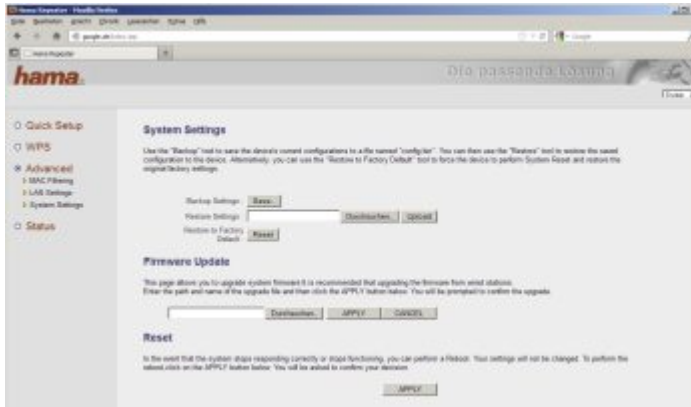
Hama Repeater - Mozilla Firefox

Datei Bearbeiten Ansicht Chronik Lesezeichen Extras Hilfe

Hama Repeater

hama.

Die passende Lösung

Quick Setup

WPS

Advanced

MAC Filtering

LAN Settings

System Settings

Status

System Settings

Use the "Backup" tool to save the device's current configurations to a file named "config.bin". You can then use the "Restore" tool to restore the saved configuration to the device. Alternatively, you can use the "Restore to Factory Default" tool to force the device to perform System Reset and restore the original factory settings.

Backup Settings: Save...

Restore Settings: Durchsuchen... Upload

Restore to Factory Default: Reset

Firmware Update

This page allows you to upgrade system firmware.It is recommended that upgrading the firmware from wired stations. Enter the path and name of the upgrade file and then click the APPLY button below. You will be prompted to confirm the upgrade.

Durchsuchen... APPLY CANCEL

Reset

In the event that the system stops responding correctly or stops functioning, you can perform a Reboot. Your settings will not be changed. To perform the reboot,click on the APPLY button below. You will be asked to confirm your decision.

APPLY